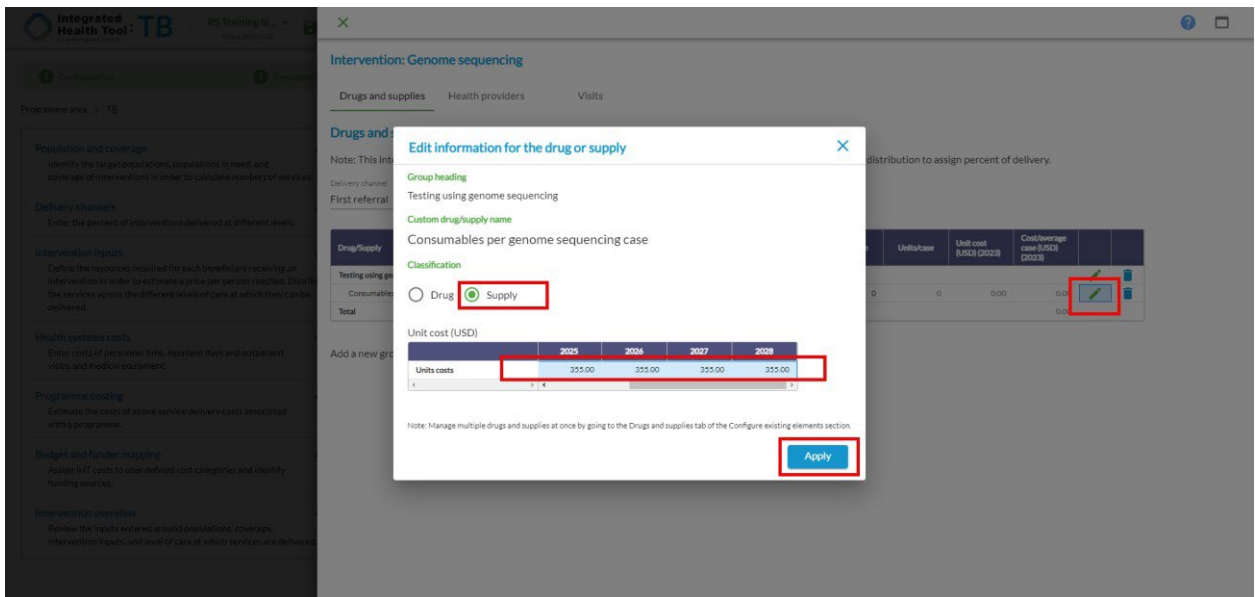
Integrated Health Tool: TB

RS Training N...

Configure

Programme area: TB

Population and coverage
Identify the target populations, populations in need, and coverage of interventions in order to calculate numbers of services.

Delivery channels
Enter the percent of interventions delivered at different levels.

Intervention inputs
Define the resources required for each beneficiary receiving an intervention in order to estimate a price per person reached. Distribute the services across the different levels of care at which they can be delivered.

Health systems costs
Enter costs of personnel time, inpatient days and outpatient visits, and medical equipment.

Programme costing
Estimate the costs of above service delivery costs associated with a programme.

Budget and funder mapping
Assign IHT costs to user defined cost categories and identify funding sources.

Intervention overview
Review the inputs entered around populations, coverage, intervention inputs, and level of care at which services are delivered.

Intervention: Genome sequencing

Drugs and supplies    Health providers    Visits

Drugs and s

Note: This int                distribution to assign percent of delivery.

Delivery channel
First referral

| Drug/Supply | Units/case | Unit cost (USD) (2023) | Cost/average case (USD) (2023) |
|---|---|---|---|
| Testing using ge | | | |
| Consumables | 0 | 0 | 0.00 | 0.00 |
| Total | | | 0.00 |

Add a new gro

Edit information for the drug or supply

Group heading
Testing using genome sequencing

Custom drug/supply name
Consumables per genome sequencing case

Classification
Drug    Supply

Unit cost (USD)

| | 2025 | 2026 | 2027 | 2028 |
|---|---|---|---|---|
| Units costs | 355.00 | 355.00 | 355.00 | 355.00 |

Note: Manage multiple drugs and supplies at once by going to the Drugs and supplies tab of the Configure existing elements section.

Apply